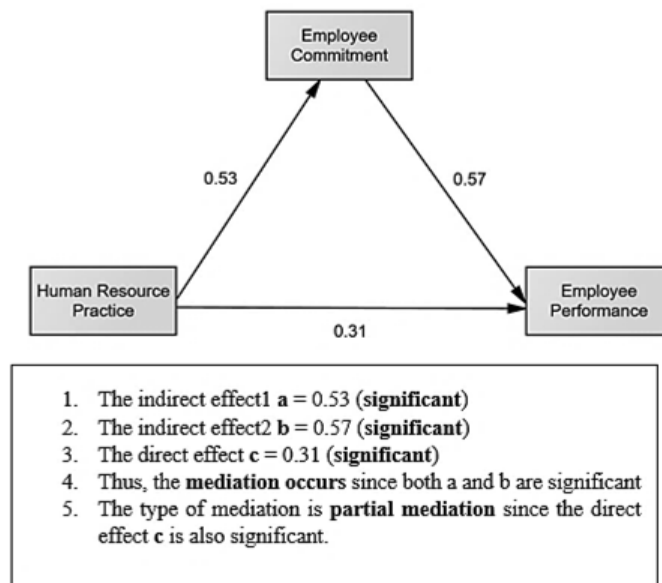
Employee Commitment

0.53

0.57

Human Resource Practice

Employee Performance

0.31

1. The indirect effect1 **a** = 0.53 (**significant**)
2. The indirect effect2 **b** = 0.57 (**significant**)
3. The direct effect **c** = 0.31 (**significant**)
4. Thus, the **mediation occurs** since both a and b are significant
5. The type of mediation is **partial mediation** since the direct effect **c** is also significant.